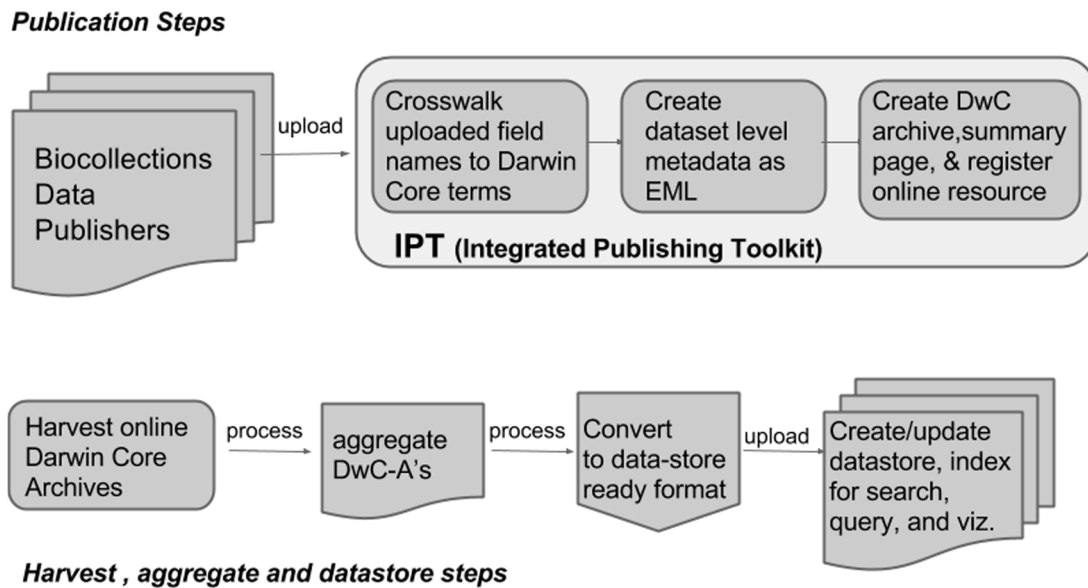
Publication Steps

Biocollections Data Publishers

upload

Crosswalk uploaded field names to Darwin Core terms

Create dataset level metadata as EML

Create DwC archive,summary page, & register online resource

IPT (Integrated Publishing Toolkit)

Harvest online Darwin Core Archives

process

aggregate DwC-A's

process

Convert to data-store ready format

upload

Create/update datastore, index for search, query, and viz.

Harvest , aggregate and datastore steps